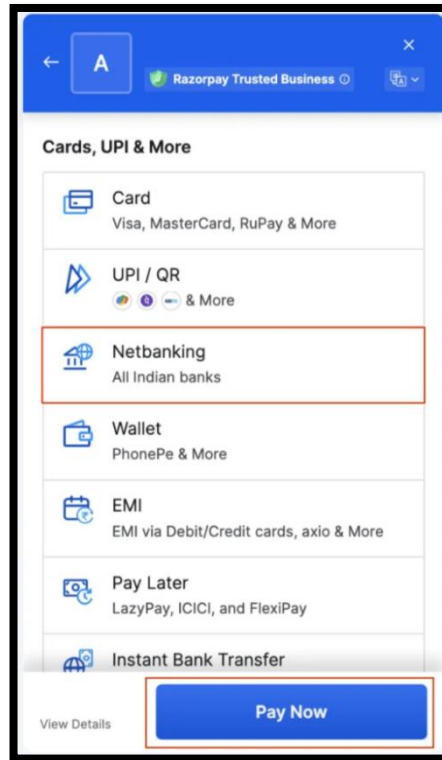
←
A
Razorpay Trusted Business ⓘ
×

Cards, UPI & More

Card
Visa, MasterCard, RuPay & More

UPI / QR
& More

Netbanking
All Indian banks

Wallet
PhonePe & More

EMI
EMI via Debit/Credit cards, axio & More

Pay Later
LazyPay, ICICI, and FlexiPay

Instant Bank Transfer

View Details

Pay Now